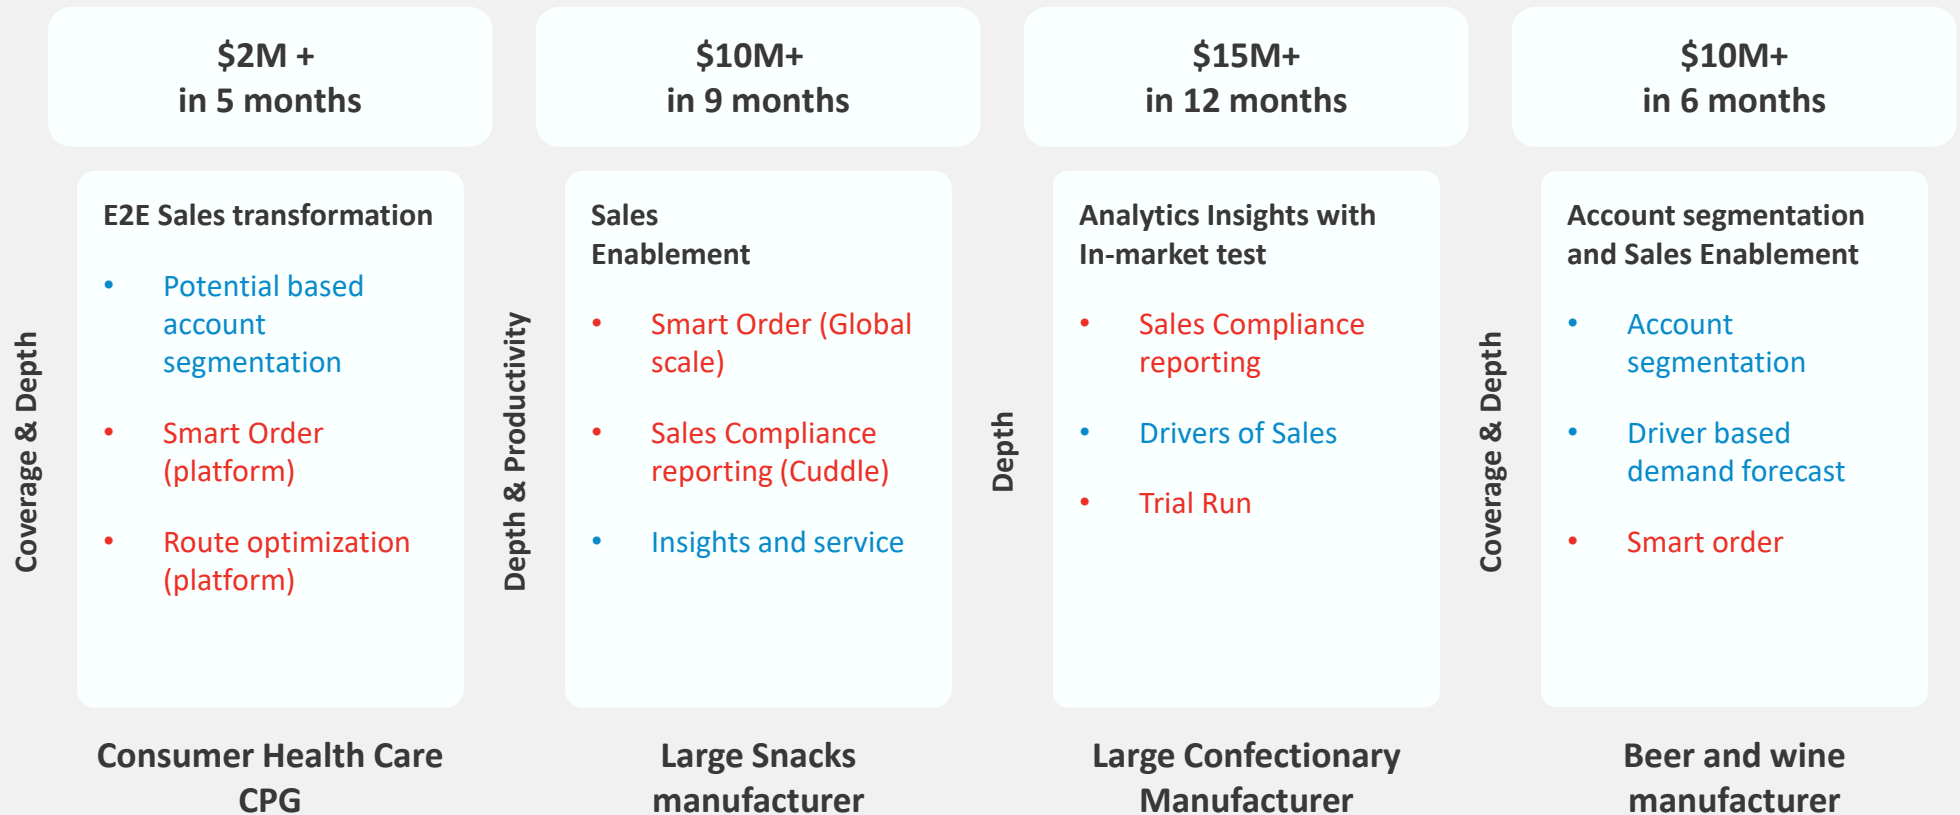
$2M +
in 5 months

Coverage & Depth

E2E Sales transformation

- Potential based account segmentation
- Smart Order (platform)
- Route optimization (platform)

Consumer Health Care CPG

$10M+
in 9 months

Depth & Productivity

Sales Enablement

- Smart Order (Global scale)
- Sales Compliance reporting (Cuddle)
- Insights and service

Large Snacks manufacturer

$15M+
in 12 months

Depth

Analytics Insights with In-market test

- Sales Compliance reporting
- Drivers of Sales
- Trial Run

Large Confectionary Manufacturer

$10M+
in 6 months

Coverage & Depth

Account segmentation and Sales Enablement

- Account segmentation
- Driver based demand forecast
- Smart order

Beer and wine manufacturer